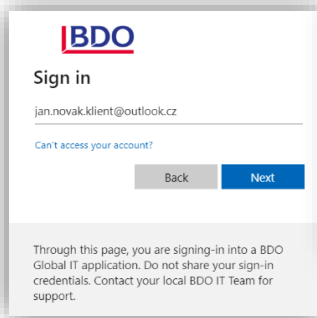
BDO

Sign in

jan.novak.klient@outlook.cz

Can't access your account?

Back Next

Through this page, you are signing-in into a BDO Global IT application. Do not share your sign-in credentials. Contact your local BDO IT Team for support.